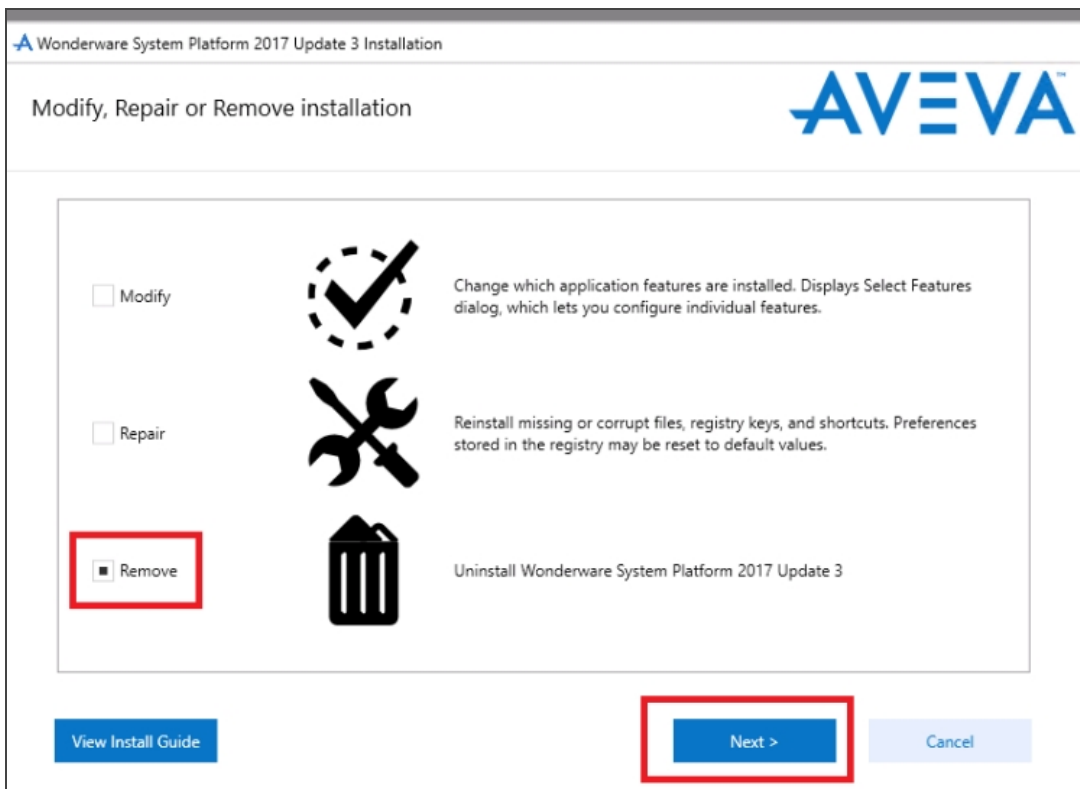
Wonderware System Platform 2017 Update 3 Installation

Modify, Repair or Remove installation

AVEVA™

Modify

Change which application features are installed. Displays Select Features dialog, which lets you configure individual features.

Repair

Reinstall missing or corrupt files, registry keys, and shortcuts. Preferences stored in the registry may be reset to default values.

Remove

Uninstall Wonderware System Platform 2017 Update 3

View Install Guide

Next >

Cancel